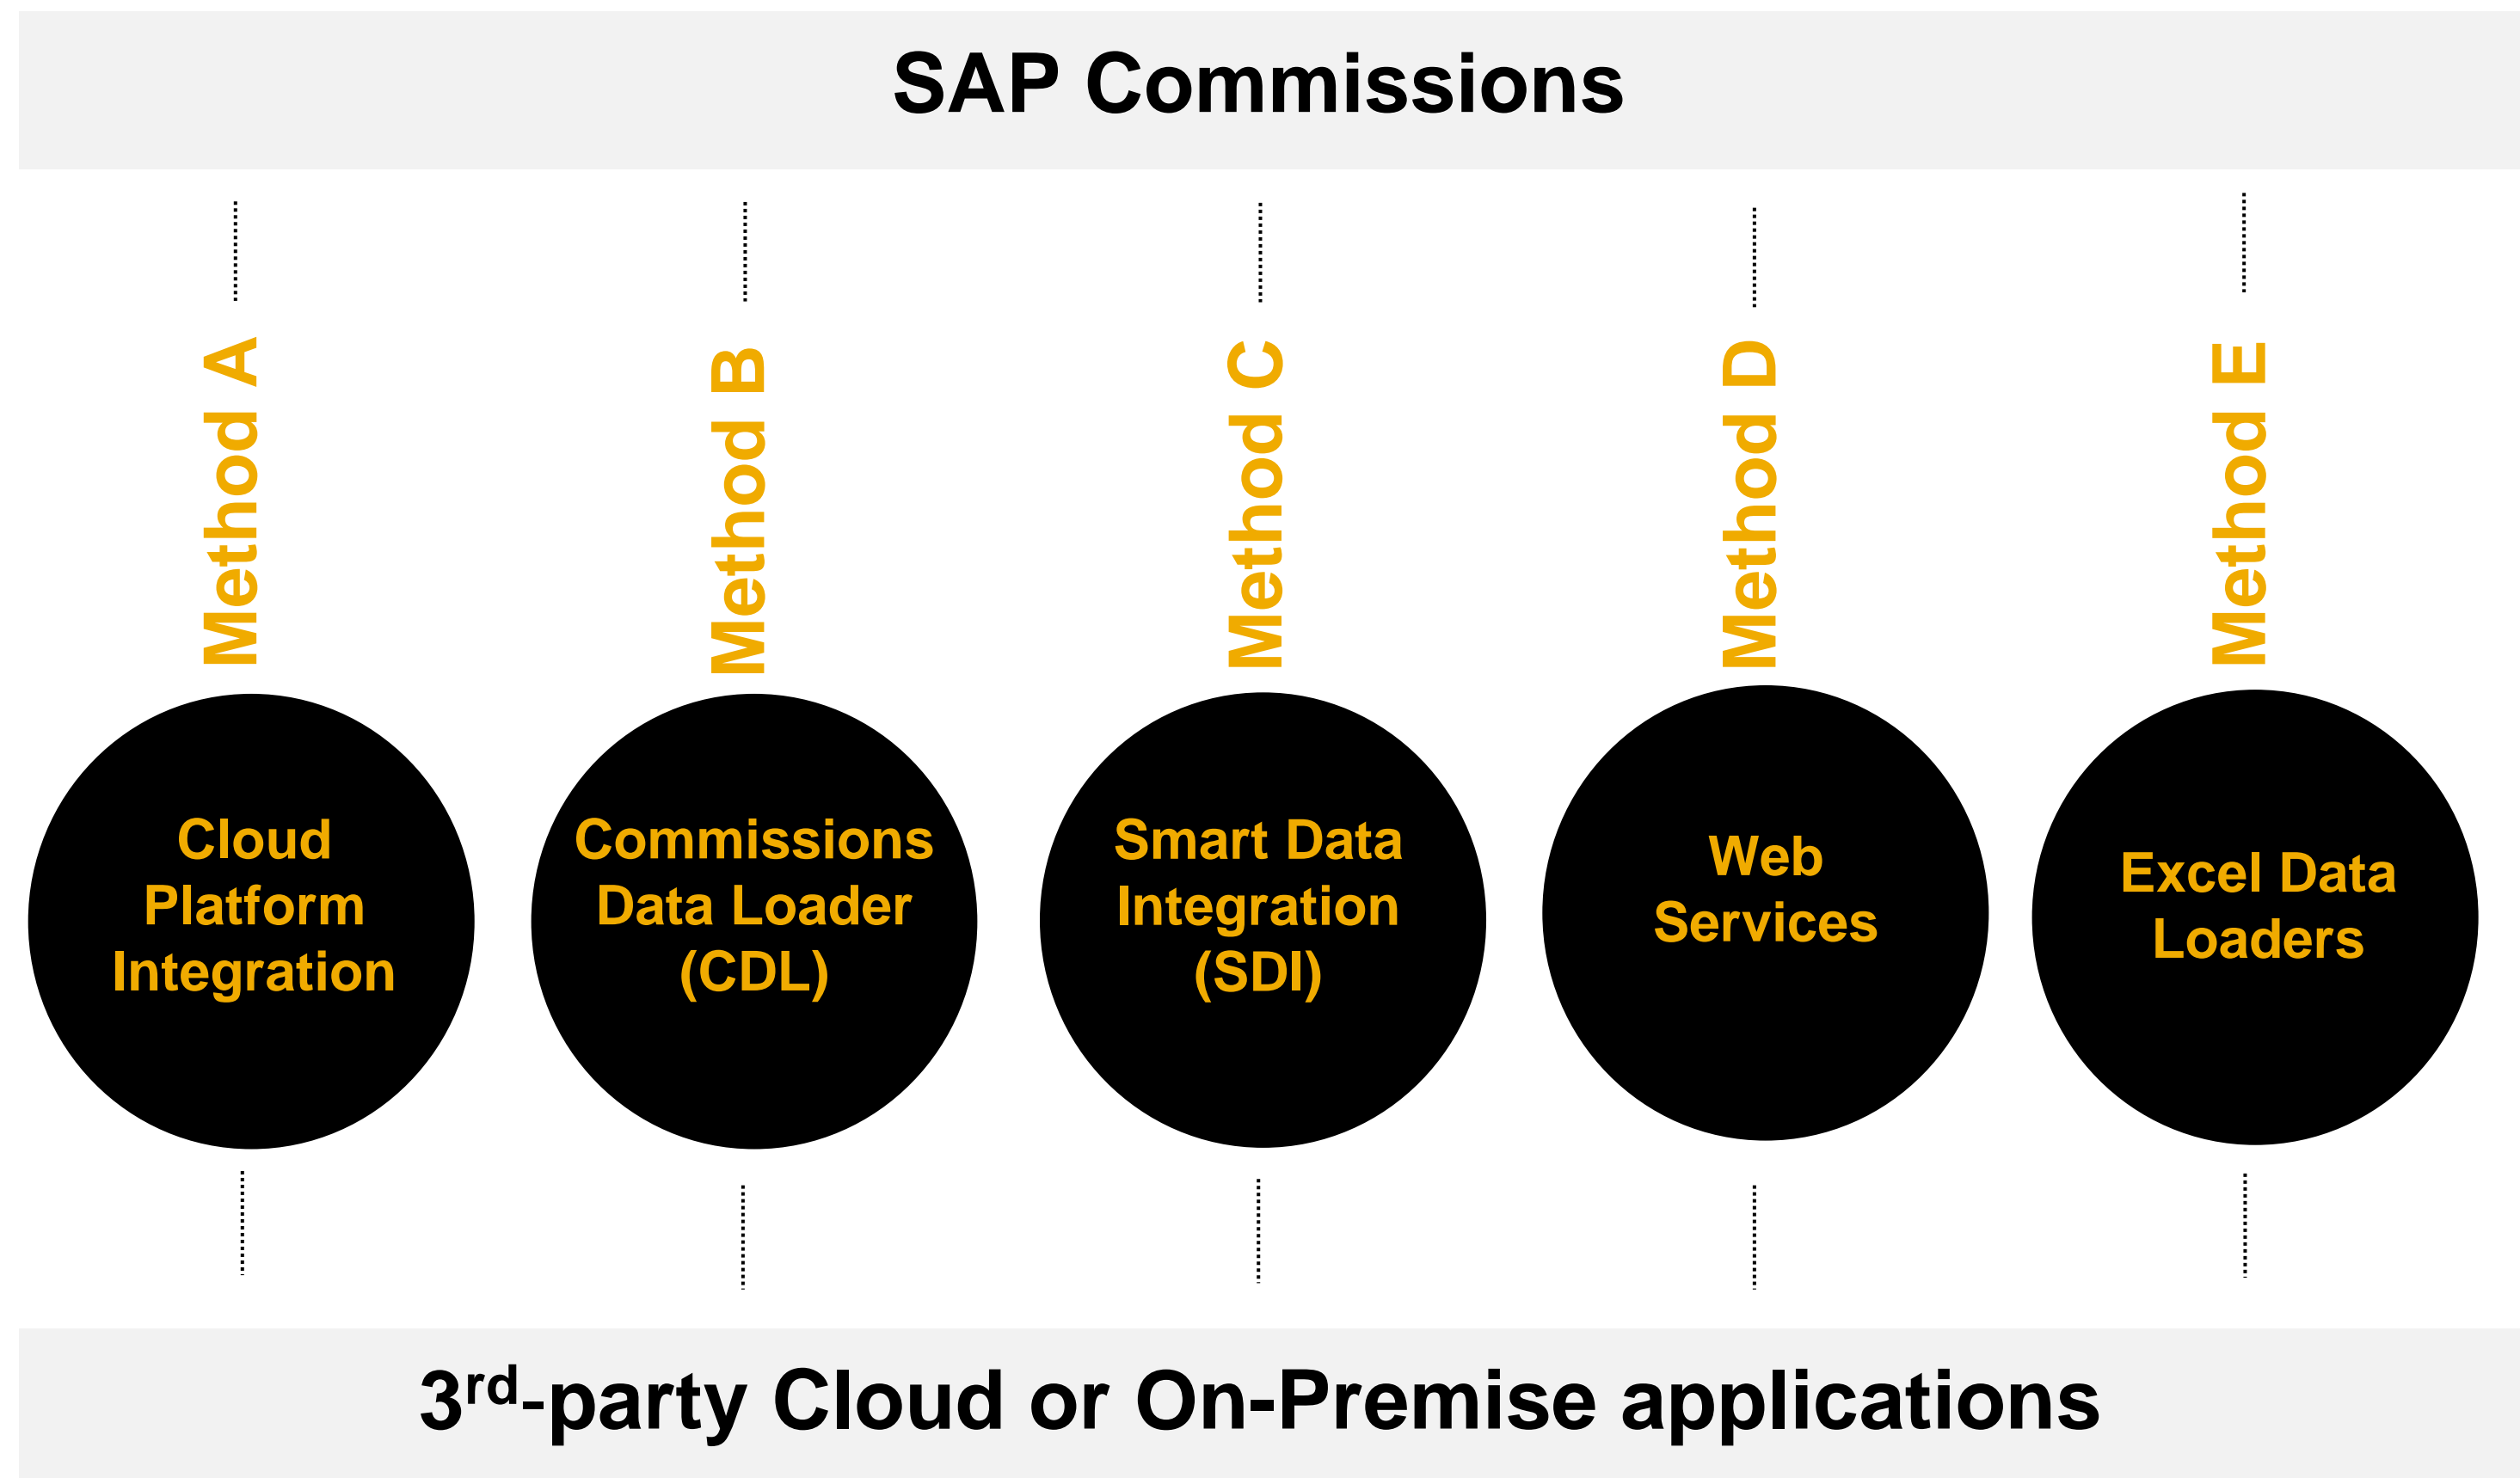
SAP Commissions

Method A

Cloud Platform Integration

Method B

Commissions Data Loader (CDL)

Method C

Smart Data Integration (SDI)

Method D

Web Services

Method E

Excel Data Loaders

3$^{rd}$-party Cloud or On-Premise applications